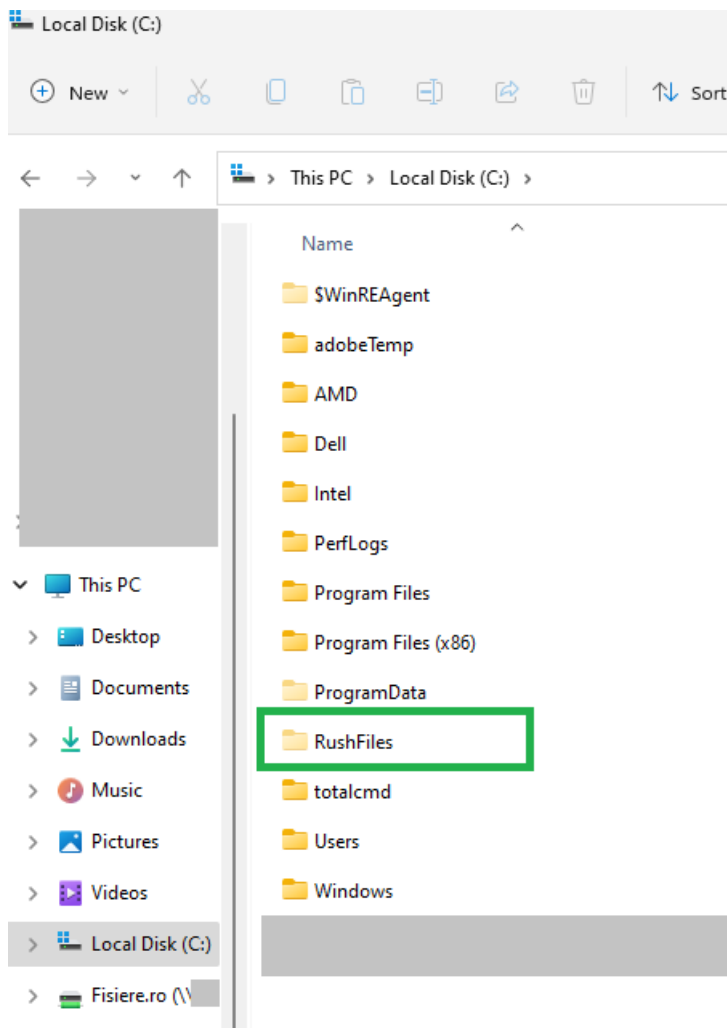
Local Disk (C:)

New

Sort

This PC > Local Disk (C:) >

Name

$WinREAgent
adobeTemp
AMD
Dell
Intel
PerfLogs
Program Files
Program Files (x86)
ProgramData
RushFiles
totalcmd
Users
Windows

This PC
Desktop
Documents
Downloads
Music
Pictures
Videos
Local Disk (C:)
Fisiere.ro (\\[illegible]